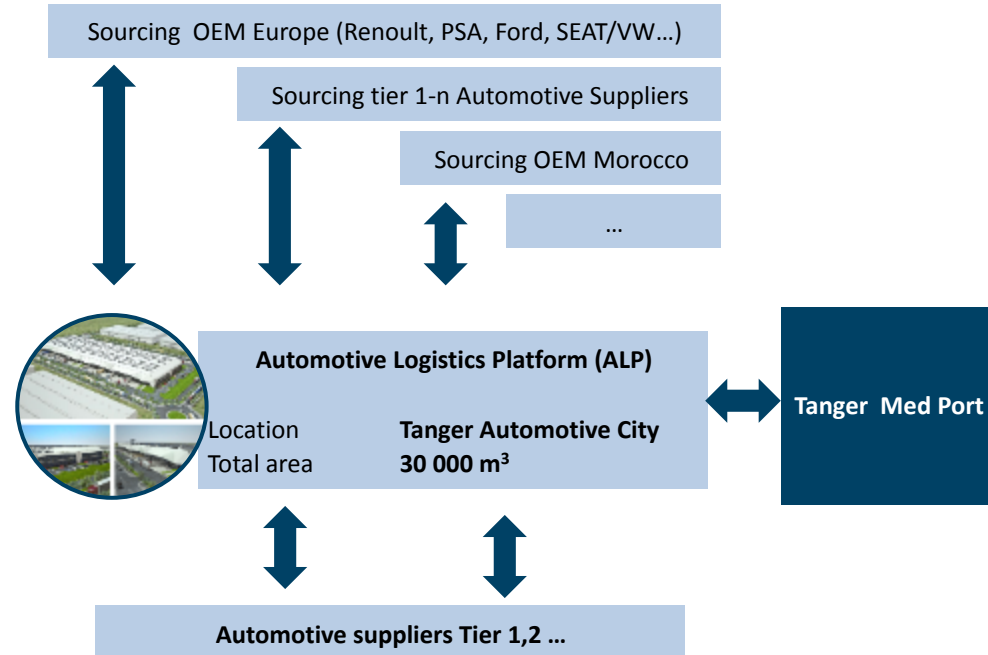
Sourcing OEM Europe (Renoult, PSA, Ford, SEAT/VW…)

Sourcing tier 1-n Automotive Suppliers

Sourcing OEM Morocco

…

Automotive Logistics Platform (ALP)

Location Tanger Automotive City

Total area 30 000 m$^3$

Tanger Med Port

Automotive suppliers Tier 1,2 …